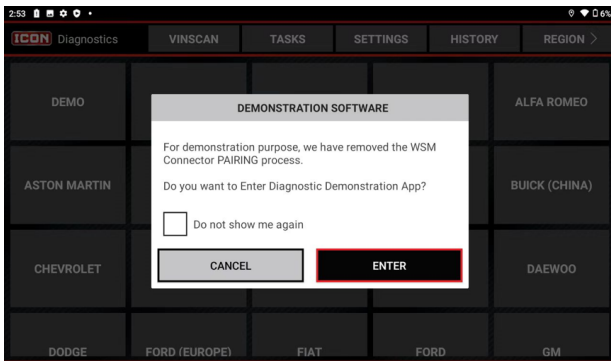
2:53

6%

ICON Diagnostics VINSCAN TASKS SETTINGS HISTORY REGION >

DEMO

ALFA ROMEO

ASTON MARTIN

BUICK (CHINA)

CHEVROLET

DAEWOO

DODGE FORD (EUROPE) FIAT FORD GM

DEMONSTRATION SOFTWARE

For demonstration purpose, we have removed the WSM Connector PAIRING process.

Do you want to Enter Diagnostic Demonstration App?

Do not show me again

CANCEL

ENTER